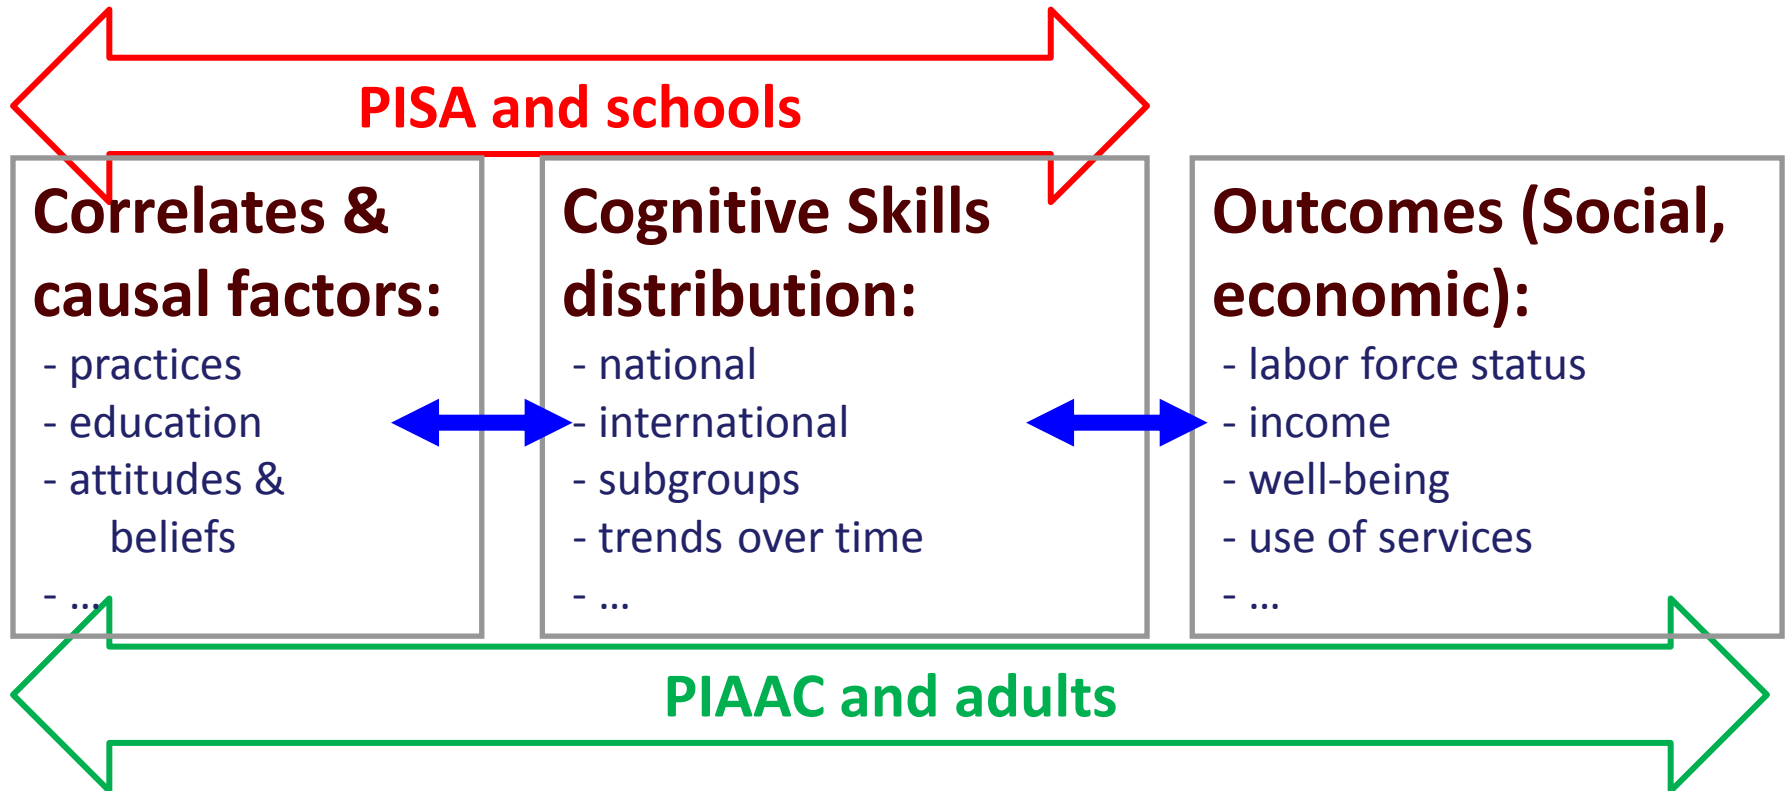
PISA and schools

Correlates & causal factors:
- practices
- education
- attitudes & beliefs
- ...

Cognitive Skills distribution:
- national
- international
- subgroups
- trends over time
- ...

Outcomes (Social, economic):
- labor force status
- income
- well-being
- use of services
- ...

PIAAC and adults